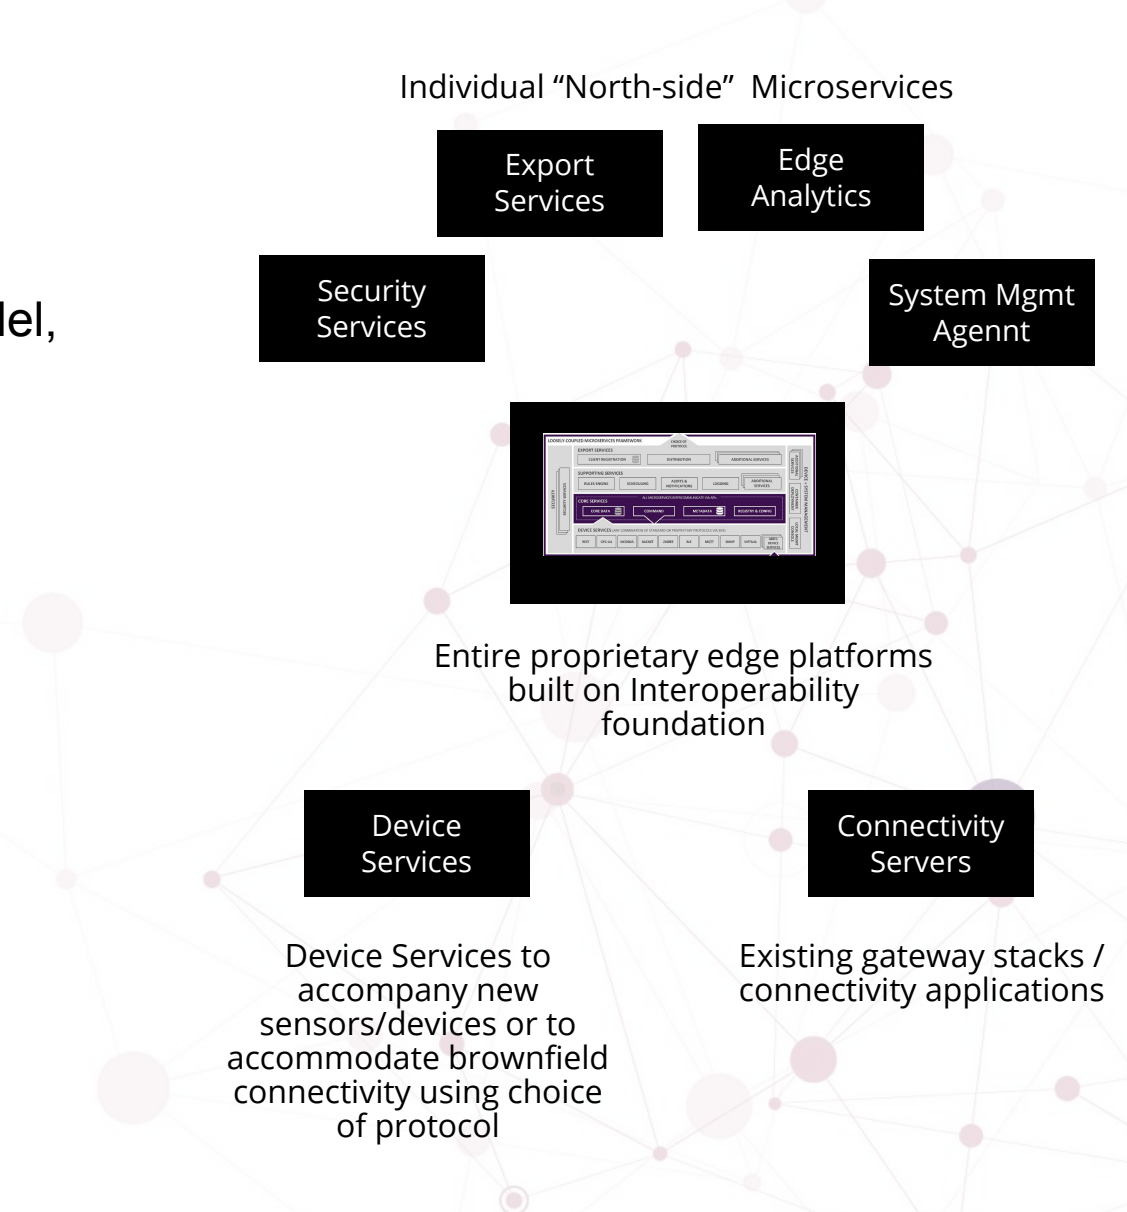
Individual “North-side” Microservices

Export Services

Edge Analytics

lel,

Security Services

System Mgmt Agennt

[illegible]

Entire proprietary edge platforms built on Interoperability foundation

Device Services

Connectivity Servers

Device Services to accompany new sensors/devices or to accommodate brownfield connectivity using choice of protocol

Existing gateway stacks / connectivity applications